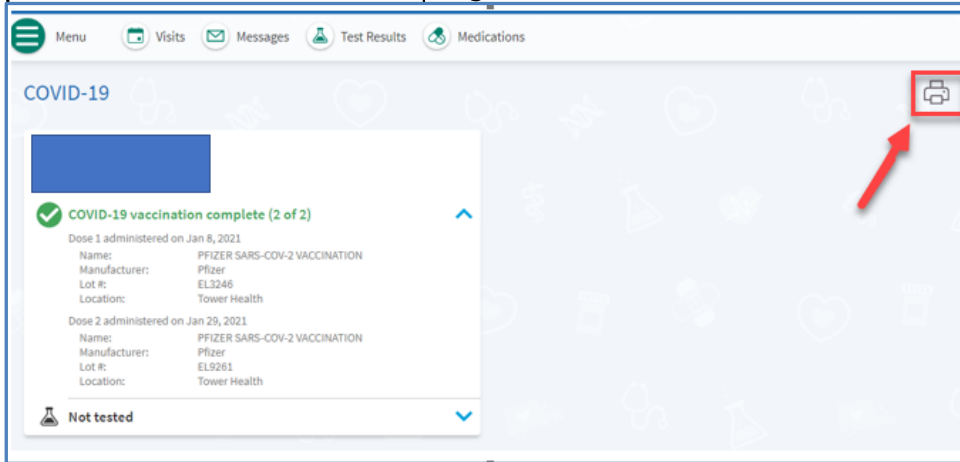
Menu Visits Messages Test Results Medications

COVID-19

COVID-19 vaccination complete (2 of 2)

Dose 1 administered on Jan 8, 2021

| | |
|---|---|
| Name: | PFIZER SARS-COV-2 VACCINATION |
| Manufacturer: | Pfizer |
| Lot #: | EL3246 |
| Location: | Tower Health |

Dose 2 administered on Jan 29, 2021

| | |
|---|---|
| Name: | PFIZER SARS-COV-2 VACCINATION |
| Manufacturer: | Pfizer |
| Lot #: | EL9261 |
| Location: | Tower Health |

Not tested